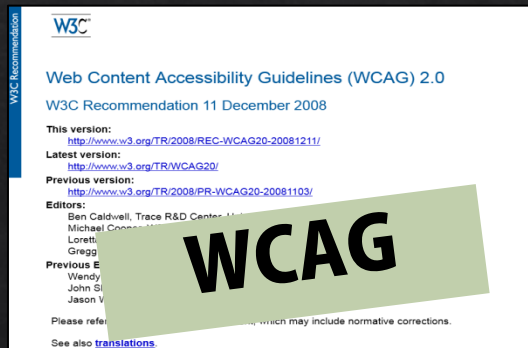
W3C®

W3C Recommendation

Web Content Accessibility Guidelines (WCAG) 2.0

W3C Recommendation 11 December 2008

This version:
http://www.w3.org/TR/2008/REC-WCAG20-20081211/

Latest version:
http://www.w3.org/TR/WCAG20/

Previous version:
http://www.w3.org/TR/2008/PR-WCAG20-20081103/

Editors:
Ben Caldwell, Trace R&D Center, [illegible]
Michael Cooper, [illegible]
Loretta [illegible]
Gregg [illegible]

Previous E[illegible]
Wendy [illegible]
John Sl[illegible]
Jason W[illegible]

WCAG

Please refer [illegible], which may include normative corrections.

See also translations.